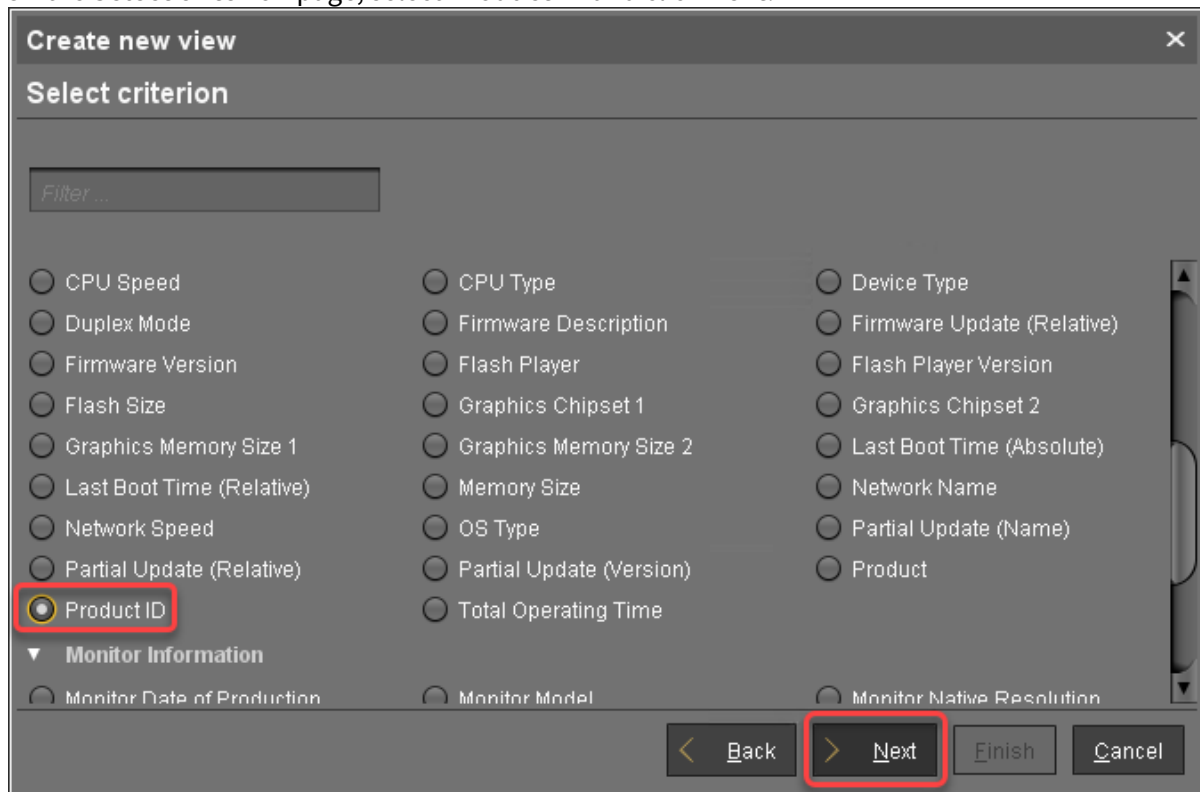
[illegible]

Create new view
×

Select criterion

Filter ...

CPU Speed
CPU Type
Device Type
Duplex Mode
Firmware Description
Firmware Update (Relative)
Firmware Version
Flash Player
Flash Player Version
Flash Size
Graphics Chipset 1
Graphics Chipset 2
Graphics Memory Size 1
Graphics Memory Size 2
Last Boot Time (Absolute)
Last Boot Time (Relative)
Memory Size
Network Name
Network Speed
OS Type
Partial Update (Name)
Partial Update (Relative)
Partial Update (Version)
Product
Product ID
Total Operating Time

Monitor Information

Monitor Date of Production
Monitor Model
Monitor Native Resolution

Back
Next
Finish
Cancel